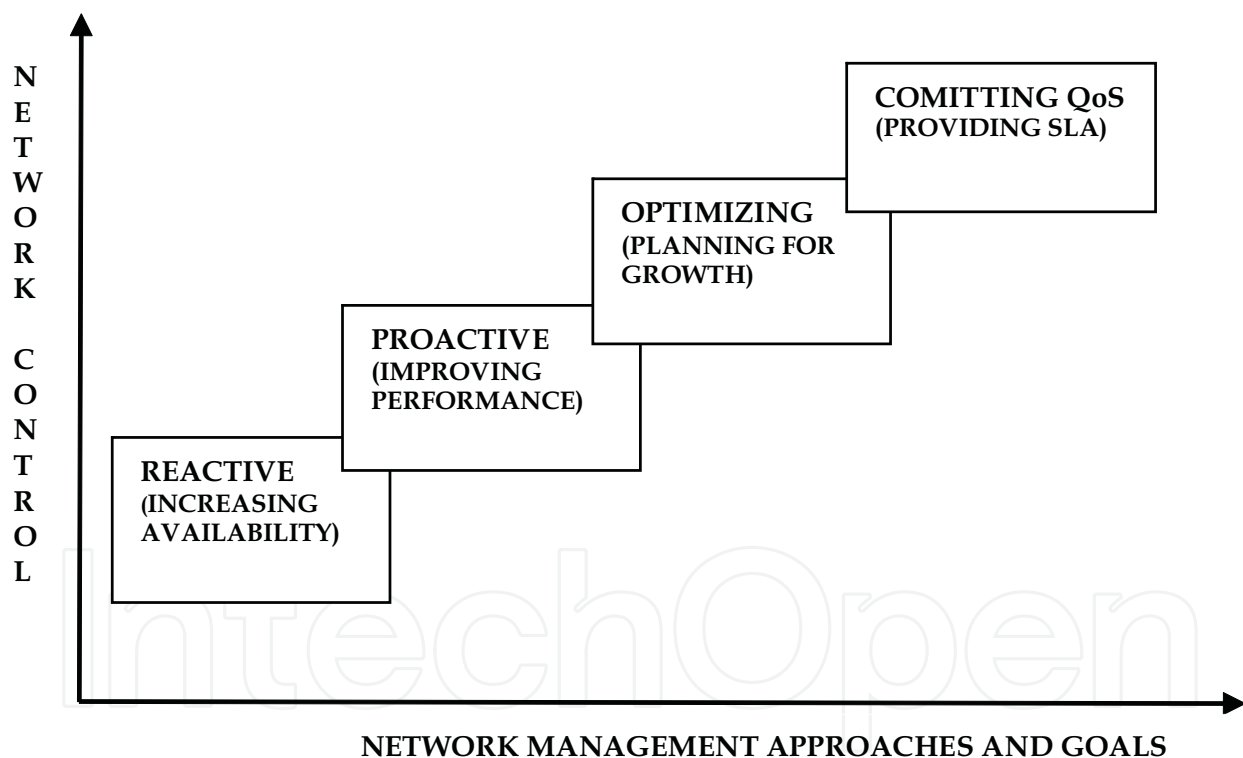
NETWORK CONTROL

COMITTING QoS (PROVIDING SLA)

OPTIMIZING (PLANNING FOR GROWTH)

PROACTIVE (IMPROVING PERFORMANCE)

REACTIVE (INCREASING AVAILABILITY)

IntechOpen

NETWORK MANAGEMENT APPROACHES AND GOALS